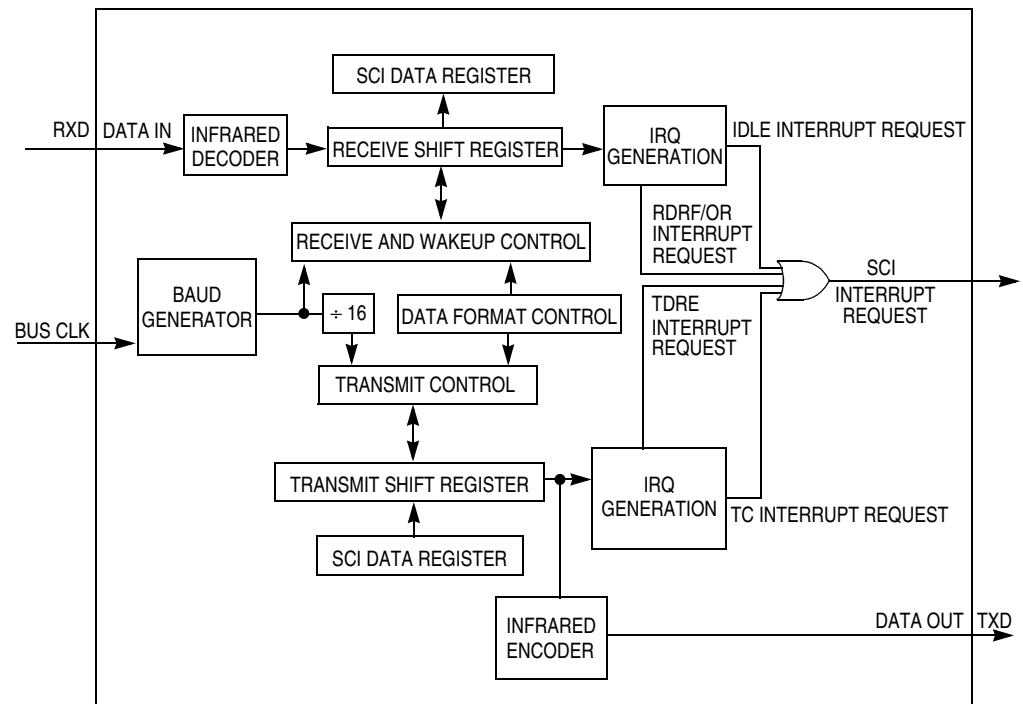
SCI DATA REGISTER

RXD DATA IN

INFRARED DECODER

RECEIVE SHIFT REGISTER

IRQ GENERATION

IDLE INTERRUPT REQUEST

RDRF/OR INTERRUPT REQUEST

RECEIVE AND WAKEUP CONTROL

BAUD GENERATOR

SCI INTERRUPT REQUEST

$\div$ 16

DATA FORMAT CONTROL

TDRE INTERRUPT REQUEST

BUS CLK

TRANSMIT CONTROL

TRANSMIT SHIFT REGISTER

IRQ GENERATION

TC INTERRUPT REQUEST

SCI DATA REGISTER

INFRARED ENCODER

DATA OUT TXD